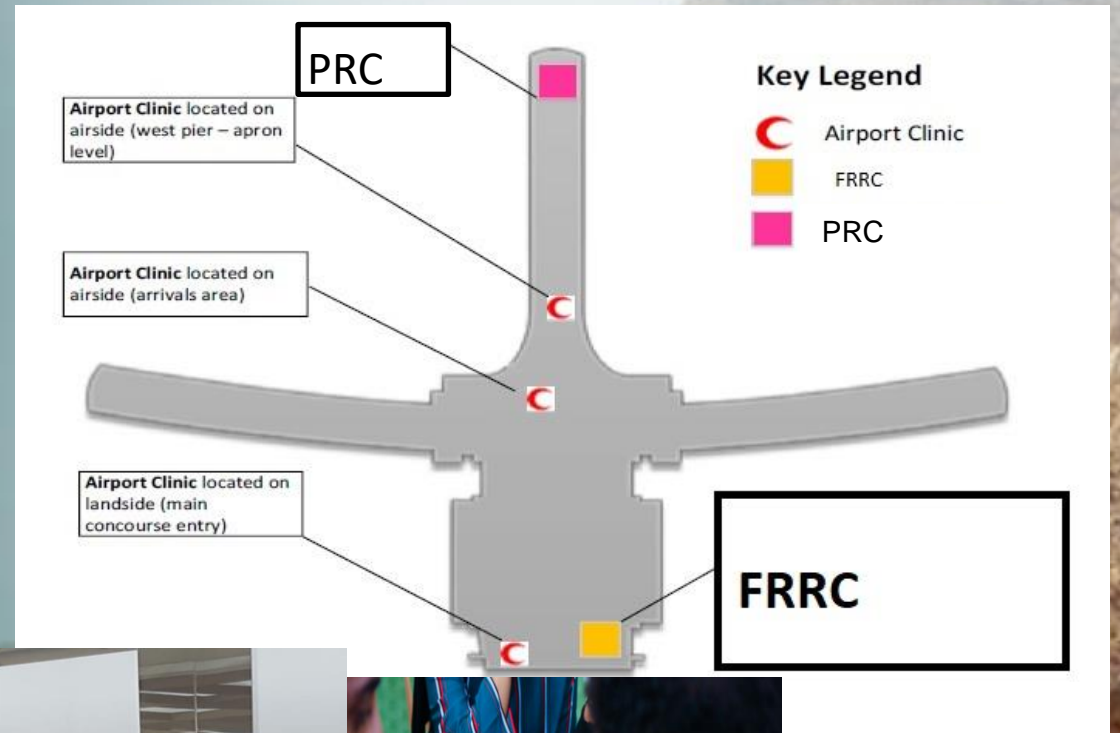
PRC

Key Legend

Airport Clinic

FRRC

PRC

Airport Clinic located on airside (west pier – apron level)

Airport Clinic located on airside (arrivals area)

Airport Clinic located on landside (main concourse entry)

FRRC